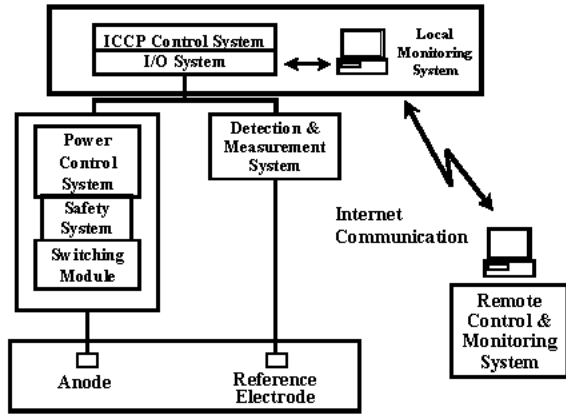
ICCP Control System
I/O System

Local Monitoring System

Power Control System

Safety System

Switching Module

Detection & Measurement System

Internet Communication

Remote Control & Monitoring System

Anode

Reference Electrode